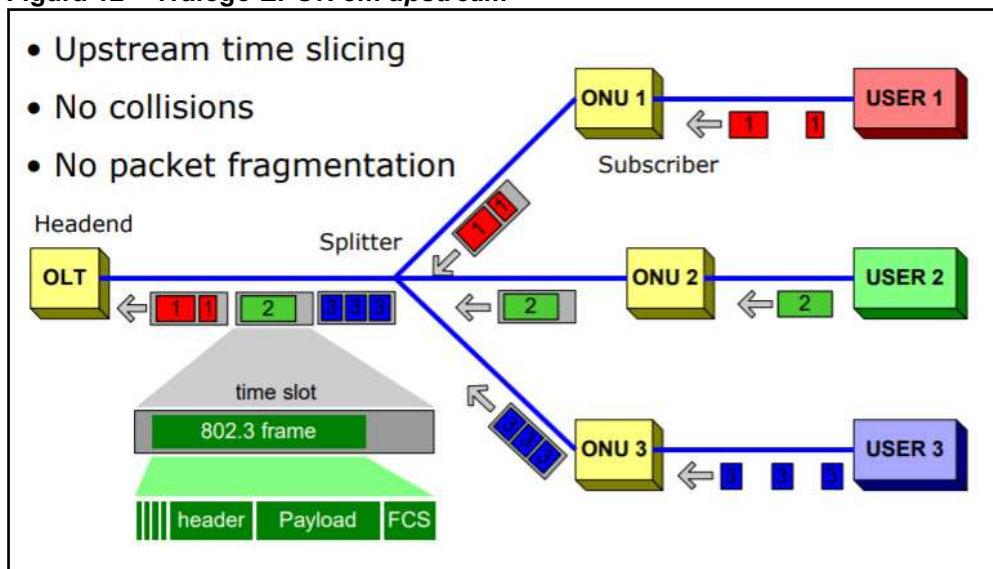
Figure 12 — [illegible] upstream

• Upstream time slicing

• No collisions

• No packet fragmentation

ONU 1

USER 1

1

1

Subscriber

Headend

Splitter

1

1

OLT

1

1

2

3

3

3

2

ONU 2

2

USER 2

time slot

802.3 frame

3

3

3

ONU 3

USER 3

3

3

3

header

Payload

FCS